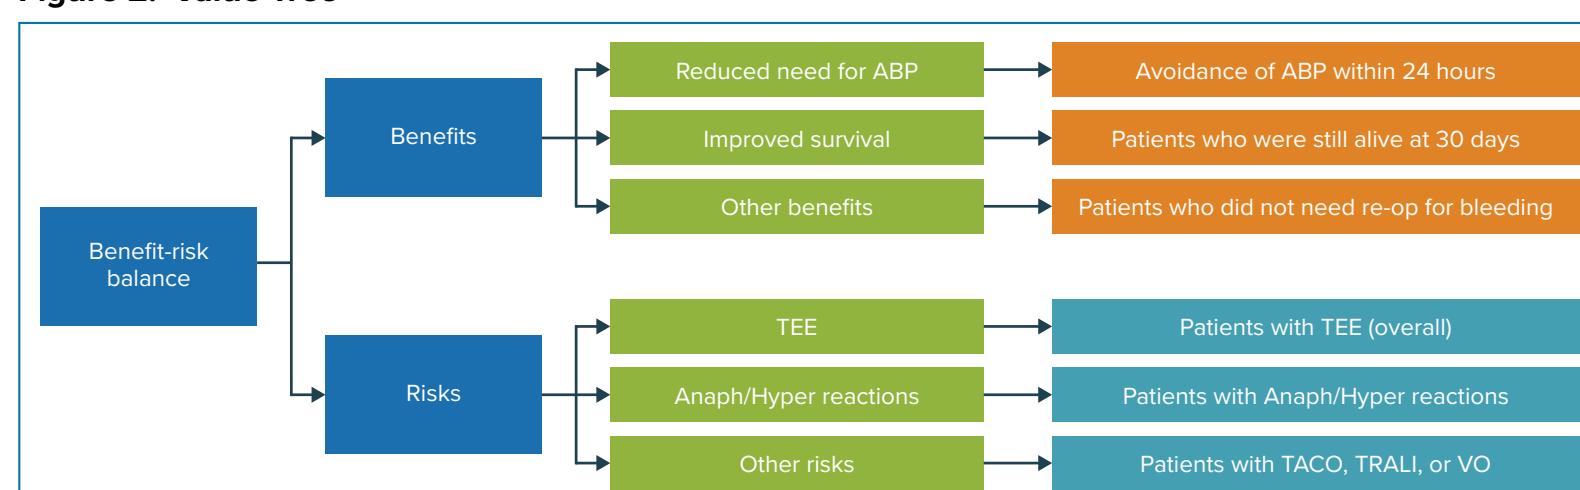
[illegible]

Benefit-risk balance

Benefits

Risks

Reduced need for ABP

Avoidance of ABP within 24 hours

Improved survival

Patients who were still alive at 30 days

Other benefits

Patients who did not need re-op for bleeding

TEE

Patients with TEE (overall)

Anaph/Hyper reactions

Patients with Anaph/Hyper reactions

Other risks

Patients with TACO, TRALI, or VO